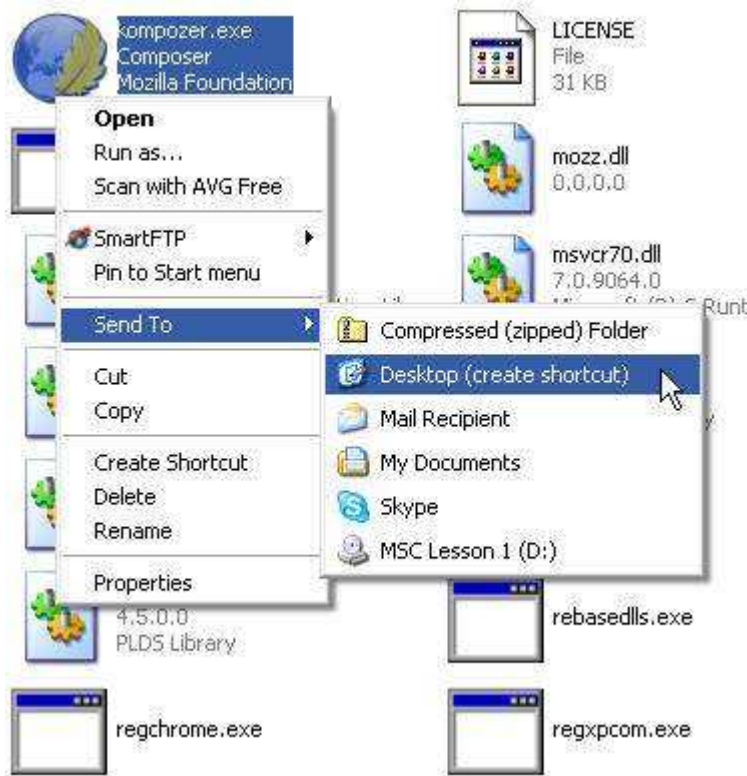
kompozer.exe
Composer
Mozilla Foundation

LICENSE
File
31 KB

Open
Run as...
Scan with AVG Free

mozz.dll
0.0.0.0

SmartFTP
Pin to Start menu

msvcr70.dll
7.0.9064.0
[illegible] Runt

Send To

Compressed (zipped) Folder
Desktop (create shortcut)
Mail Recipient
My Documents
Skype
MSC Lesson 1 (D:)

Cut
Copy

Create Shortcut
Delete
Rename

Properties

4.5.0.0
PLDS Library

rebasedlls.exe

regchrome.exe

regxpcom.exe